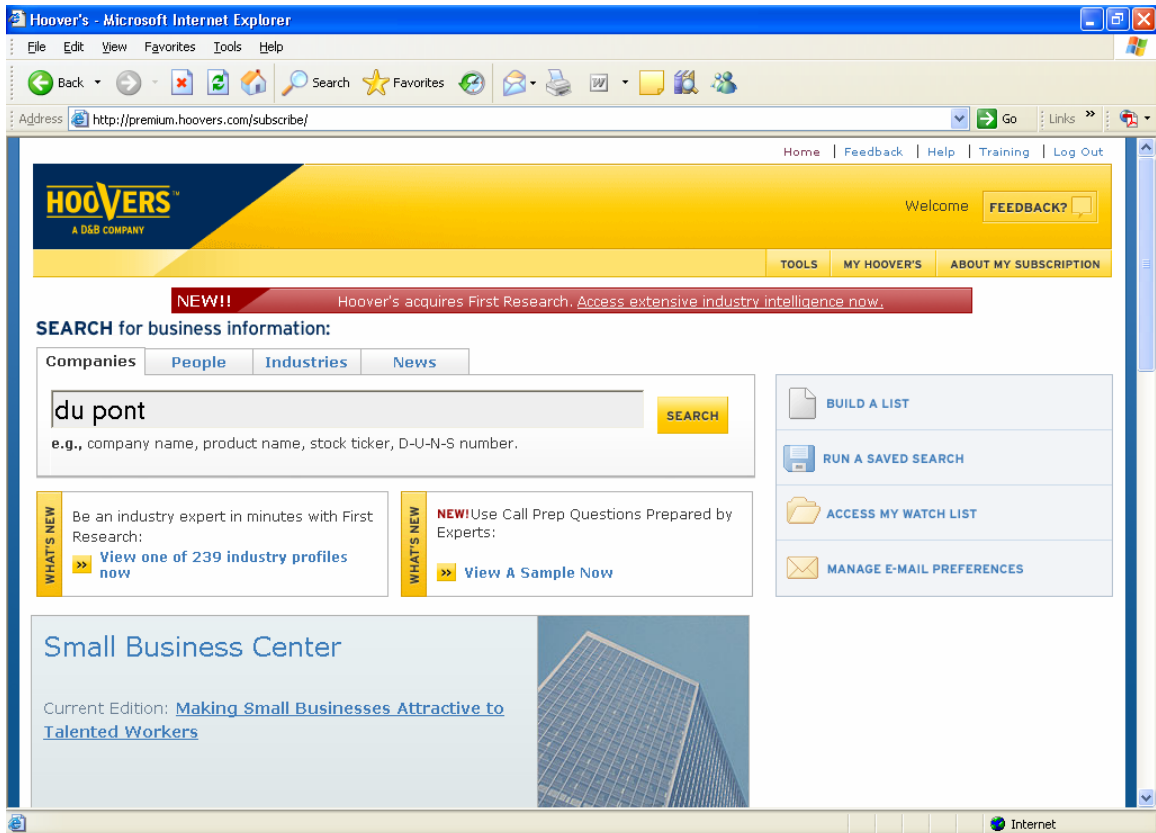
Hoover's - Microsoft Internet Explorer

File Edit View Favorites Tools Help

Back Search Favorites

Address http://premium.hoovers.com/subscribe/ Go Links »

Home | Feedback | Help | Training | Log Out

HOOVERS™
A D&B COMPANY

Welcome FEEDBACK?

TOOLS MY HOOVER'S ABOUT MY SUBSCRIPTION

NEW!! Hoover's acquires First Research. Access extensive industry intelligence now.

SEARCH for business information:

Companies People Industries News

du pont SEARCH

e.g., company name, product name, stock ticker, D-U-N-S number.

BUILD A LIST

RUN A SAVED SEARCH

ACCESS MY WATCH LIST

MANAGE E-MAIL PREFERENCES

WHAT'S NEW
Be an industry expert in minutes with First Research:
» View one of 239 industry profiles now

WHAT'S NEW
NEW! Use Call Prep Questions Prepared by Experts:
» View A Sample Now

Small Business Center

Current Edition: Making Small Businesses Attractive to Talented Workers

Internet